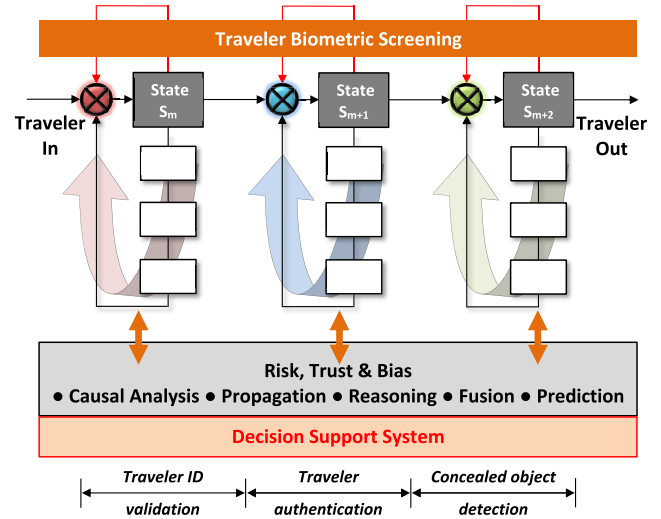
Traveler Biometric Screening

Traveler In

State $S_m$

State $S_{m+1}$

State $S_{m+2}$

Traveler Out

Risk, Trust & Bias

● Causal Analysis ● Propagation ● Reasoning ● Fusion ● Prediction

Decision Support System

Traveler ID validation

Traveler authentication

Concealed object detection